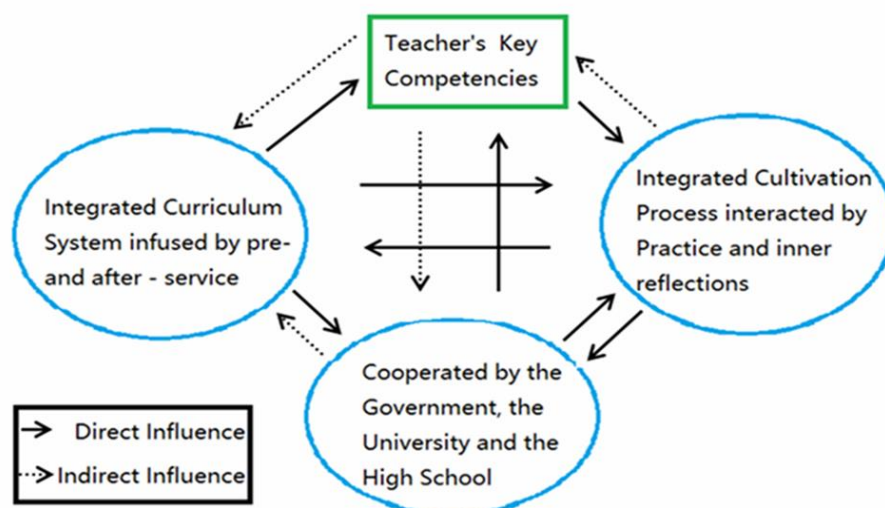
Teacher's Key Competencies

Integrated Curriculum System infused by pre-and after - service

Integrated Cultivation Process interacted by Practice and inner reflections

Cooperated by the Government, the University and the High School

Direct Influence
Indirect Influence